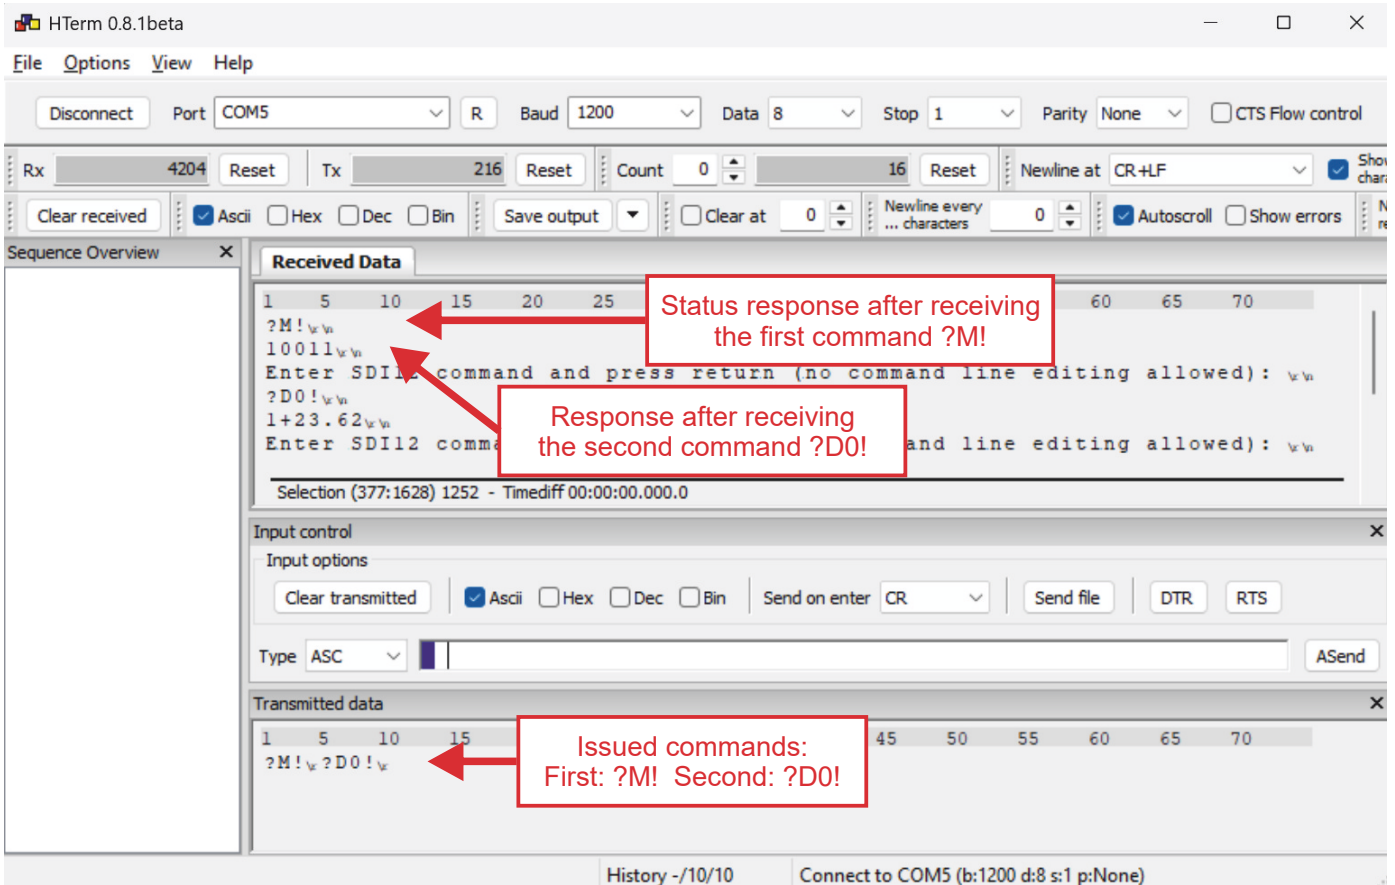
HTerm 0.8.1beta

File Options View Help

Disconnect Port COM5 R Baud 1200 Data 8 Stop 1 Parity None CTS Flow control

Rx 4204 Reset Tx 216 Reset Count 0 16 Reset Newline at CR+LF Show char

Clear received Ascii Hex Dec Bin Save output Clear at 0 Newline every ... characters 0 Autoscroll Show errors

Sequence Overview

Received Data

1 5 10 15 20 25 60 65 70

?M!\r\n
10011\r\n
Enter SDI1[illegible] command and press return (no command line editing allowed): \r\n
?D0!\r\n
1+23.62\r\n
Enter SDI12 comma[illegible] and line editing allowed): \r\n

Status response after receiving the first command ?M!

Response after receiving the second command ?D0!

Selection (377:1628) 1252 - Timediff 00:00:00.000.0

Input control

Input options

Clear transmitted Ascii Hex Dec Bin Send on enter CR Send file DTR RTS

Type ASC ASend

Transmitted data

1 5 10 15 45 50 55 60 65 70

?M!\r?D0!\r

Issued commands: First: ?M! Second: ?D0!

History -/10/10 Connect to COM5 (b:1200 d:8 s:1 p:None)